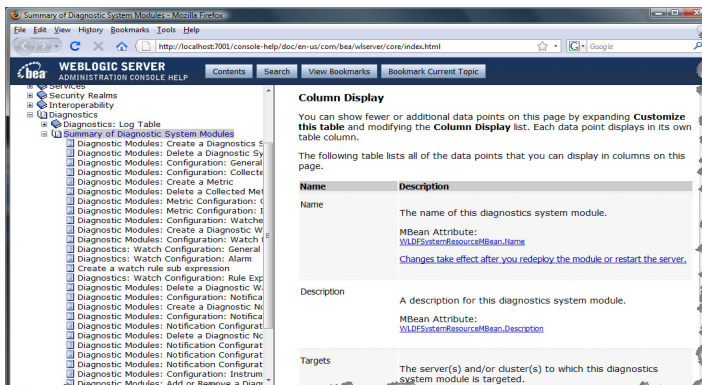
Summary of Diagnostic System Modules - Mozilla Firefox

File Edit View History Bookmarks Tools Help

http://localhost:7001/console-help/doc/en-us/com/bea/wlserver/core/index.html

Google

bea WEBLOGIC SERVER ADMINISTRATION CONSOLE HELP

Contents Search View Bookmarks Bookmark Current Topic

Services
Security Realms
Interoperability
Diagnostics
Diagnostics: Log Table
Summary of Diagnostic System Modules
Diagnostic Modules: Create a Diagnostics S
Diagnostic Modules: Delete a Diagnostic Sy
Diagnostic Modules: Configuration: General
Diagnostic Modules: Configuration: Collecte
Diagnostic Modules: Create a Metric
Diagnostic Modules: Delete a Collected Met
Diagnostic Modules: Metric Configuration: G
Diagnostic Modules: Metric Configuration: I
Diagnostic Modules: Configuration: Watche
Diagnostic Modules: Create a Diagnostic W
Diagnostic Modules: Configuration: Watch I
Diagnostics: Watch Configuration: General
Diagnostics: Watch Configuration: Alarm
Create a watch rule sub expression
Diagnostics: Watch Configuration: Rule Exp
Diagnostic Modules: Delete a Diagnostic W
Diagnostic Modules: Configuration: Notifica
Diagnostic Modules: Create a Diagnostic No
Diagnostic Modules: Configuration: Notifica
Diagnostic Modules: Notification Configurat
Diagnostic Modules: Delete a Diagnostic No
Diagnostic Modules: Notification Configurat
Diagnostic Modules: Notification Configurat
Diagnostic Modules: Notification Configurat
Diagnostic Modules: Configuration: Instrum
Diagnostic Modules: Add or Remove a Diagn

Column Display

You can show fewer or additional data points on this page by expanding **Customize this table** and modifying the **Column Display** list. Each data point displays in its own table column.

The following table lists all of the data points that you can display in columns on this page.

| Name | Description |
|---|---|
| Name | The name of this diagnostics system module.<br><br>MBean Attribute:<br>WLDFSystemResourceMBean.Name<br><br>Changes take effect after you redeploy the module or restart the server. |
| Description | A description for this diagnostics system module.<br><br>MBean Attribute:<br>WLDFSystemResourceMBean.Description |
| Targets | The server(s) and/or cluster(s) to which this diagnostics system module is targeted. |